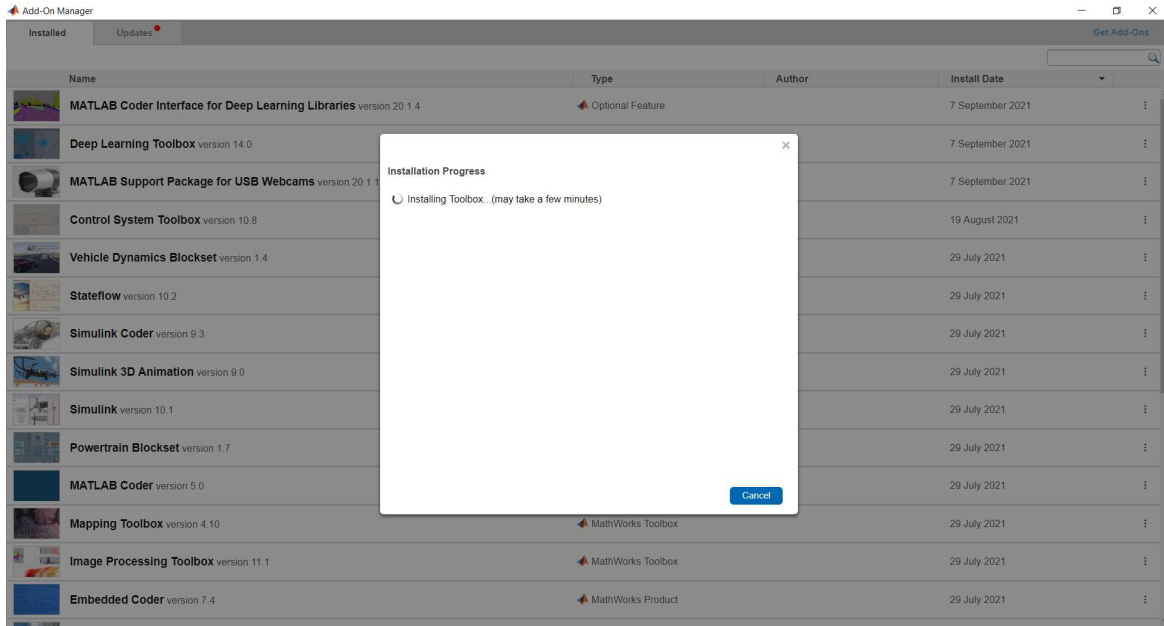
Add-On Manager

Installed Updates

Get Add-Ons

| Name | Type | Author | Install Date |
|---|---|---|---|
| MATLAB Coder Interface for Deep Learning Libraries version 20.1.4 | Optional Feature | | 7 September 2021 |
| Deep Learning Toolbox version 14.0 | | | 7 September 2021 |
| MATLAB Support Package for USB Webcams version 20.1.1 | | | 7 September 2021 |
| Control System Toolbox version 10.8 | | | 19 August 2021 |
| Vehicle Dynamics Blockset version 1.4 | | | 29 July 2021 |
| Stateflow version 10.2 | | | 29 July 2021 |
| Simulink Coder version 9.3 | | | 29 July 2021 |
| Simulink 3D Animation version 9.0 | | | 29 July 2021 |
| Simulink version 10.1 | | | 29 July 2021 |
| Powertrain Blockset version 1.7 | | | 29 July 2021 |
| MATLAB Coder version 5.0 | | | 29 July 2021 |
| Mapping Toolbox version 4.10 | MathWorks Toolbox | | 29 July 2021 |
| Image Processing Toolbox version 11.1 | MathWorks Toolbox | | 29 July 2021 |
| Embedded Coder version 7.4 | MathWorks Product | | 29 July 2021 |

Installation Progress

Installing Toolbox...(may take a few minutes)

Cancel